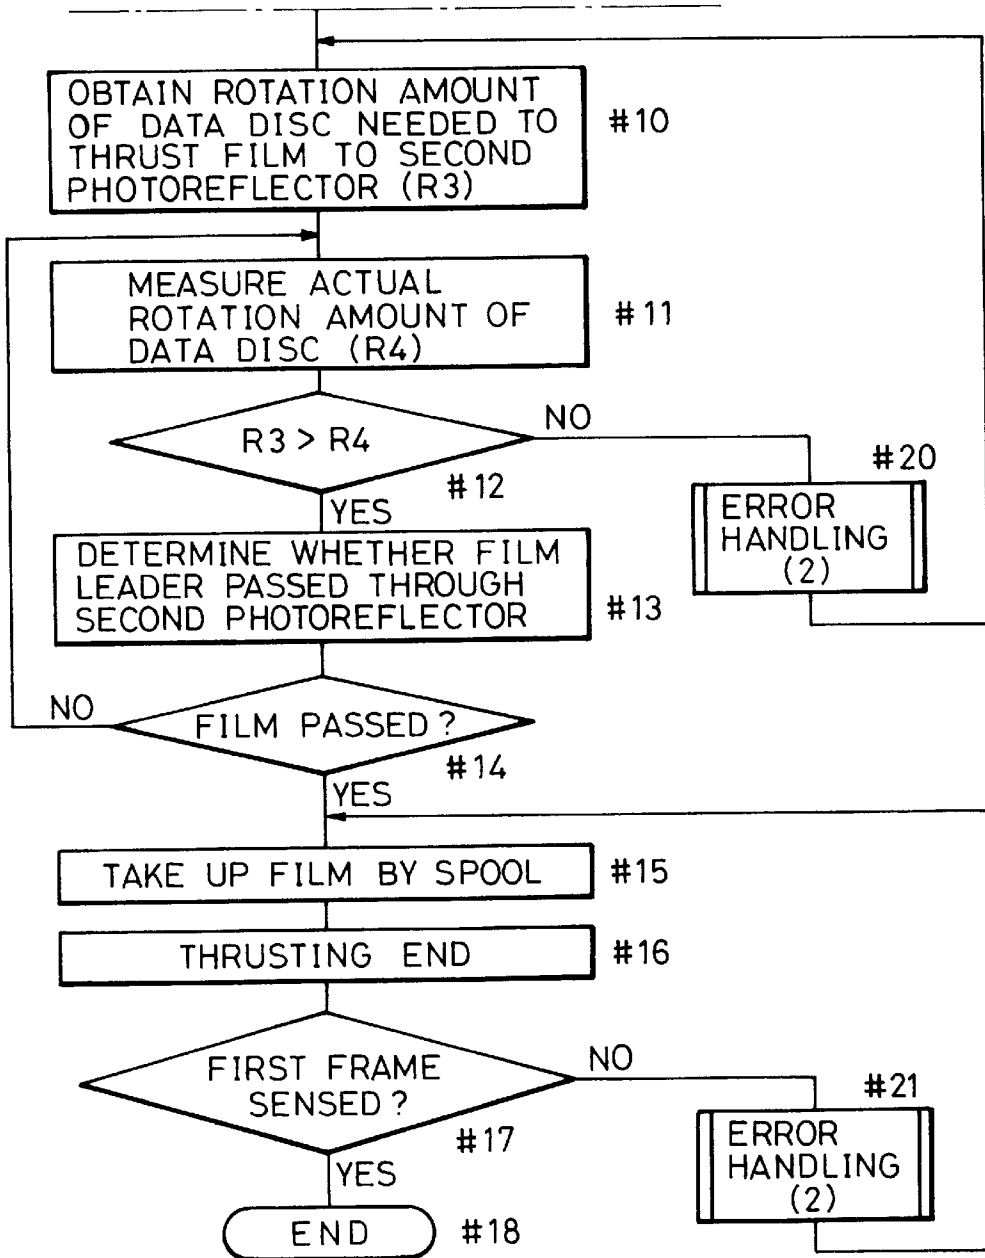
OBTAIN ROTATION AMOUNT OF DATA DISC NEEDED TO THRUST FILM TO SECOND PHOTOREFLECTOR (R3)

#10

MEASURE ACTUAL ROTATION AMOUNT OF DATA DISC (R4)

#11

R3 > R4

NO

#12

YES

#20

ERROR HANDLING (2)

DETERMINE WHETHER FILM LEADER PASSED THROUGH SECOND PHOTOREFLECTOR

#13

NO

FILM PASSED?

#14

YES

TAKE UP FILM BY SPOOL

#15

THRUSTING END

#16

FIRST FRAME SENSED?

NO

#21

#17

ERROR HANDLING (2)

YES

END

#18